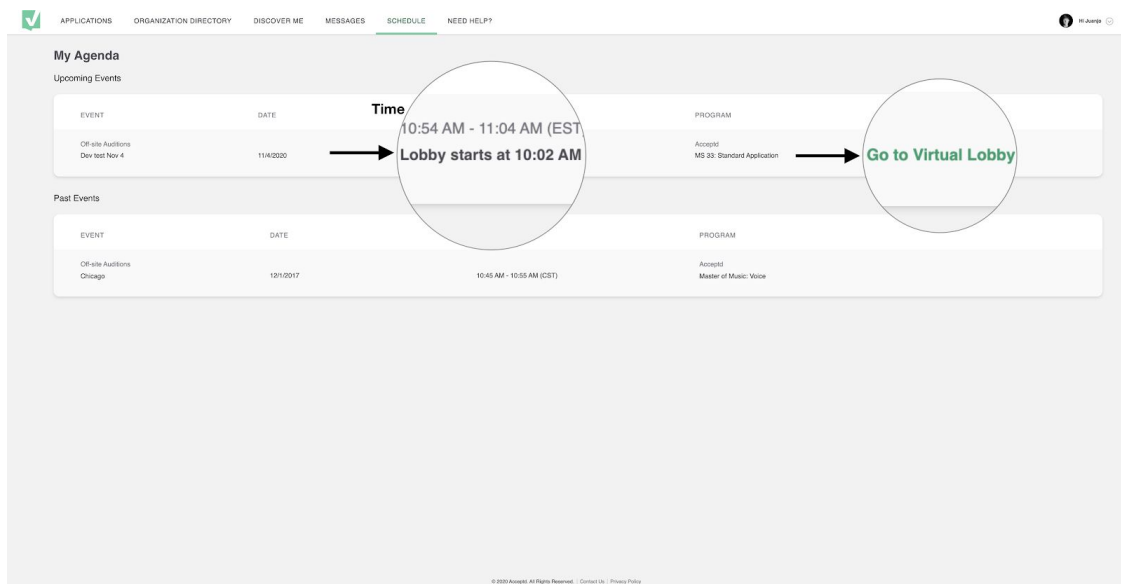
APPLICATIONS ORGANIZATION DIRECTORY DISCOVER ME MESSAGES SCHEDULE NEED HELP?

Hi Juanja

My Agenda

Upcoming Events

| EVENT | DATE | Time | PROGRAM | |
|---|---|---|---|---|
| Off-site Auditions Dev test Nov 4 | 11/4/2020 | 10:54 AM - 11:04 AM (EST Lobby starts at 10:02 AM | Acceptd MS 33: Standard Application | Go to Virtual Lobby |

Past Events

| EVENT | DATE | | PROGRAM |
|---|---|---|---|
| Off-site Auditions Chicago | 12/1/2017 | 10:45 AM - 10:55 AM (CST) | Acceptd Master of Music: Voice |

© 2020 Acceptd. All Rights Reserved. | Contact Us | Privacy Policy